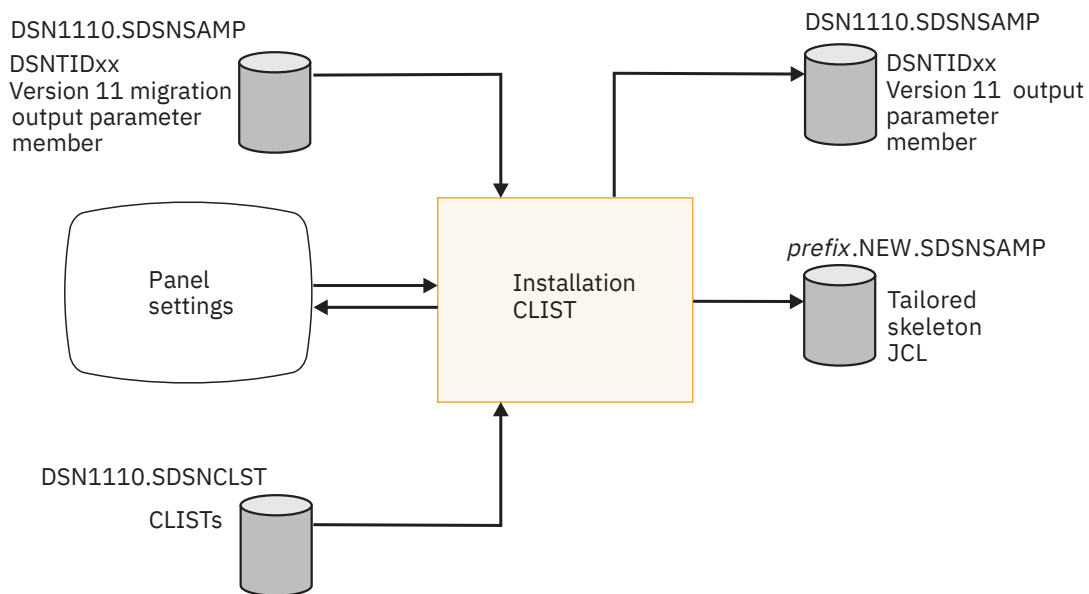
DSN1110.SDSNSAMP

DSNTIDxx
Version 11 migration
output parameter
member

DSN1110.SDSNSAMP

DSNTIDxx
Version 11 output
parameter
member

Panel
settings

Installation
CLIST

*prefix*.NEW.SDSNSAMP

Tailored
skeleton
JCL

DSN1110.SDSNCLST

CLISTs